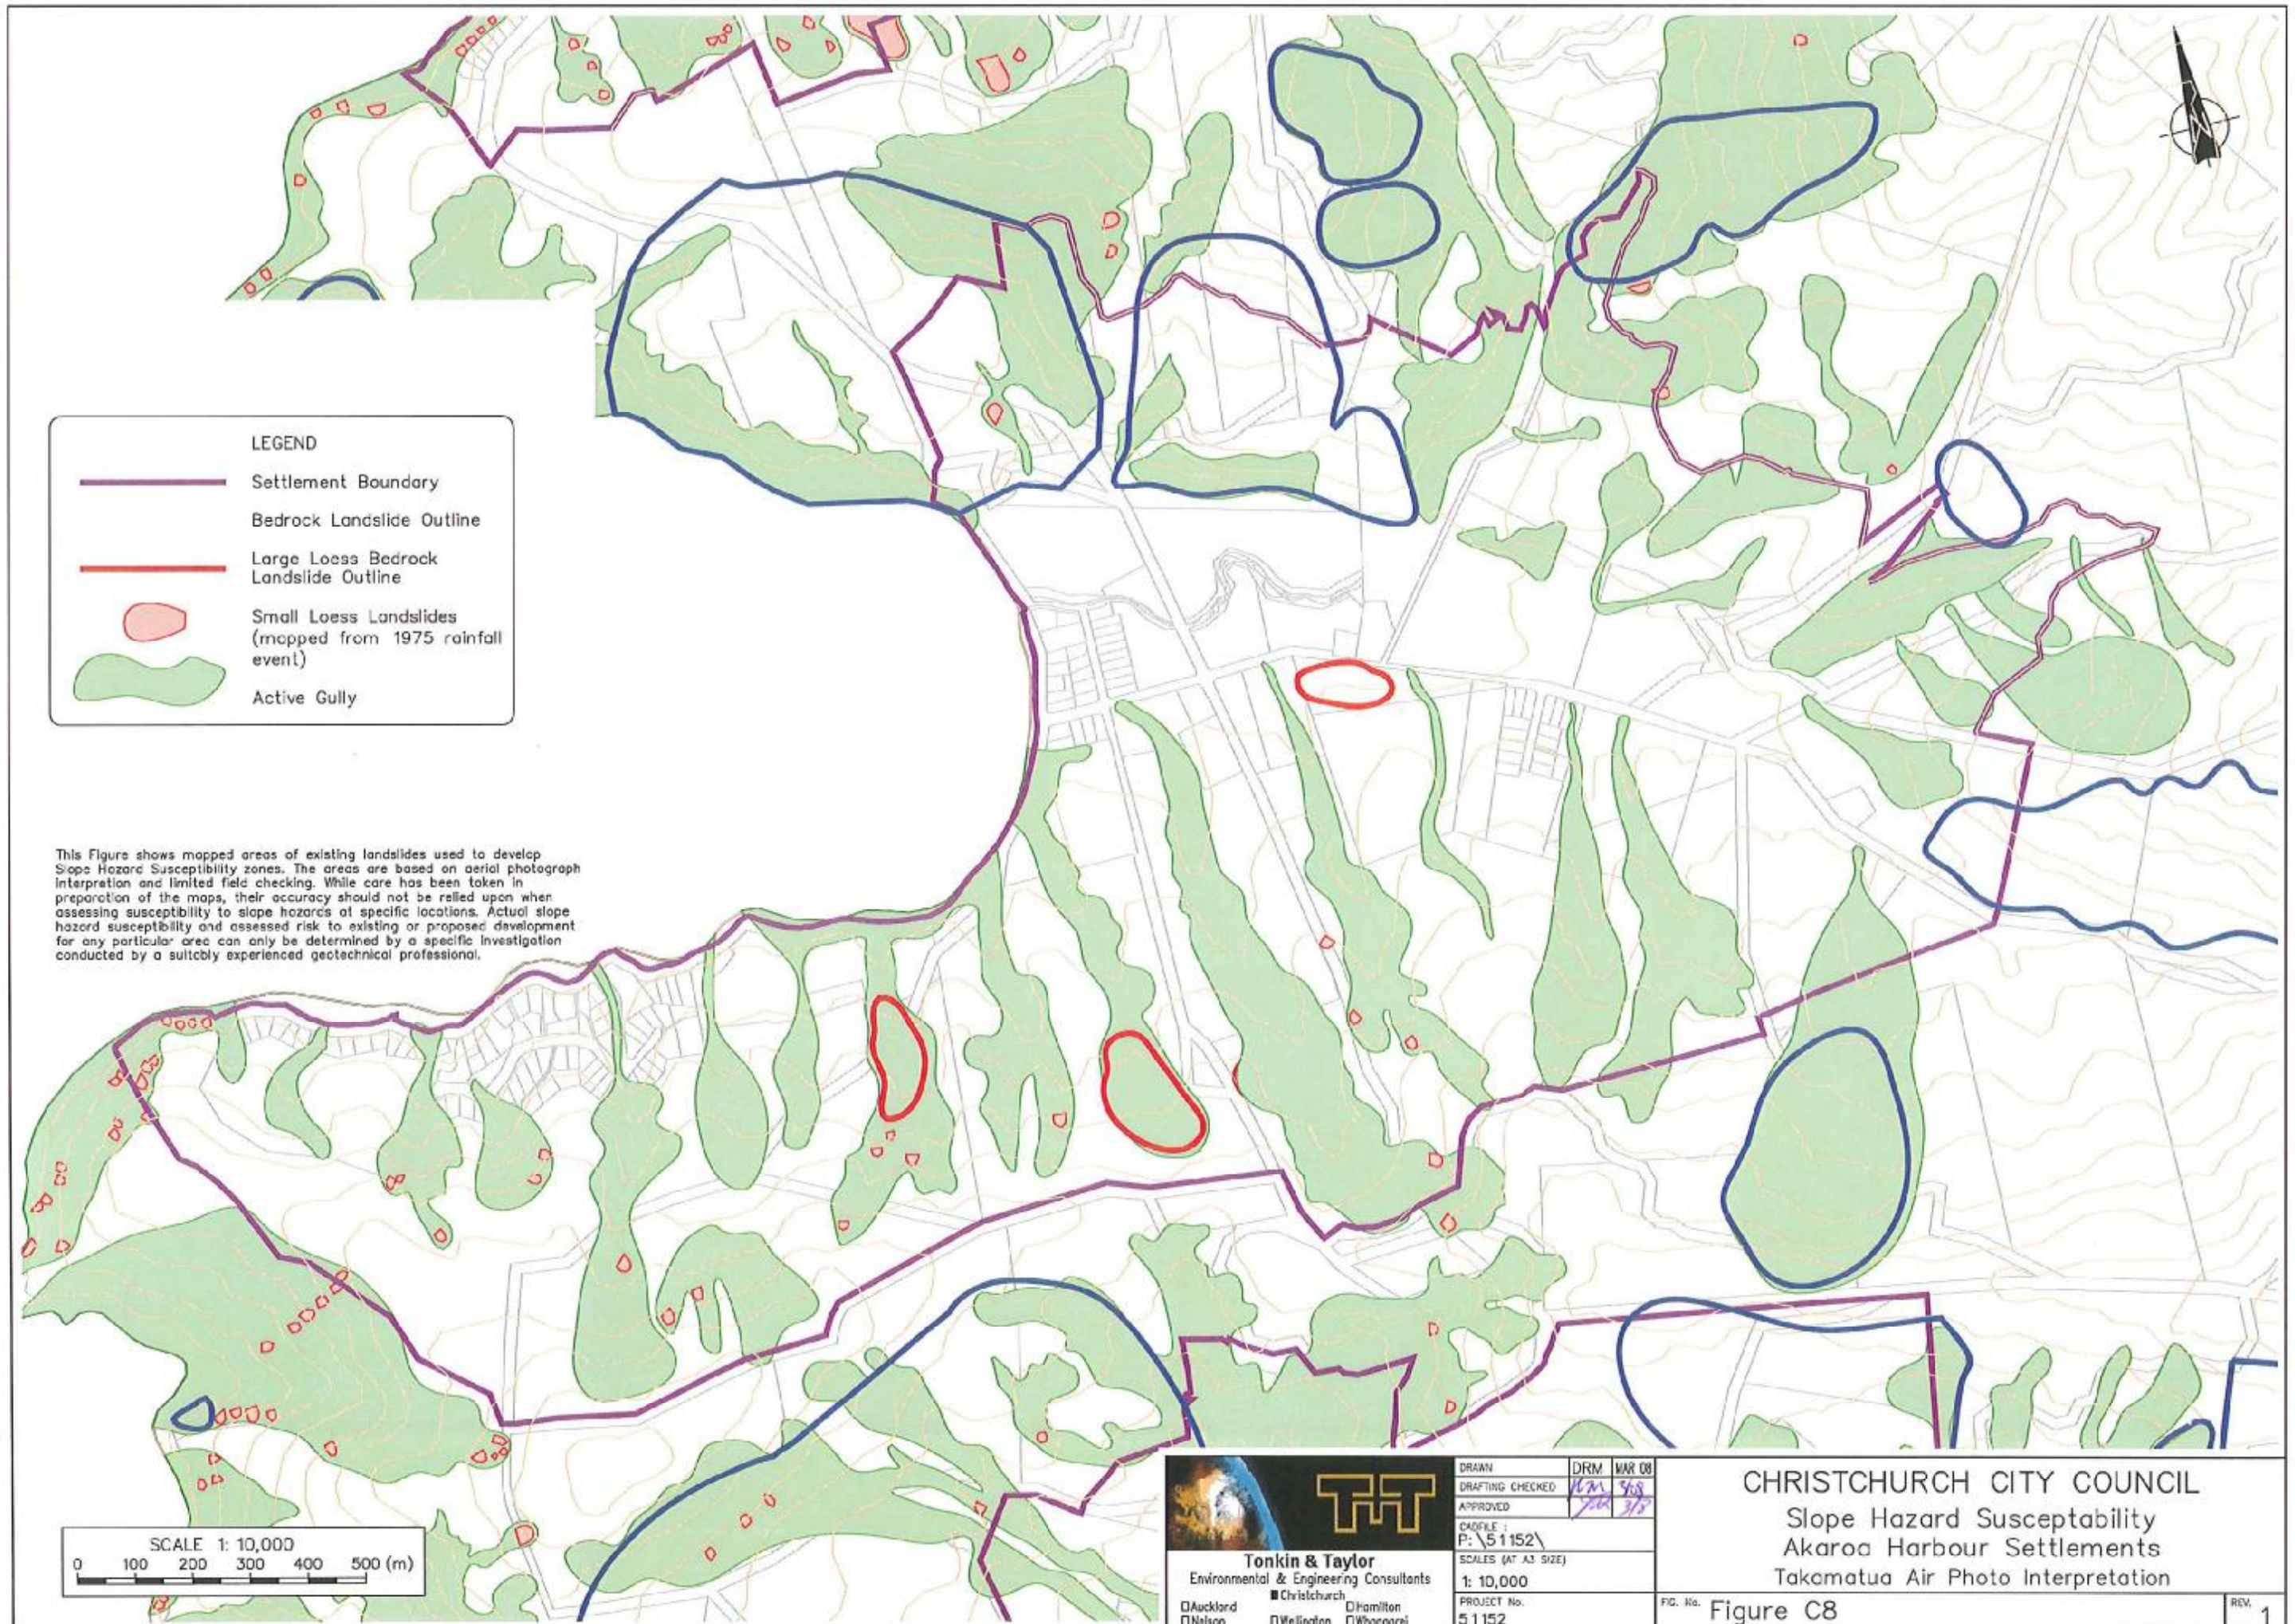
LEGEND

Settlement Boundary

Bedrock Landslide Outline

Large Loess Bedrock Landslide Outline

Small Loess Landslides (mapped from 1975 rainfall event)

Active Gully

This Figure shows mapped areas of existing landslides used to develop Slope Hazard Susceptibility zones. The areas are based on aerial photograph interpretation and limited field checking. While care has been taken in preparation of the maps, their accuracy should not be relied upon when assessing susceptibility to slope hazards at specific locations. Actual slope hazard susceptibility and assessed risk to existing or proposed development for any particular area can only be determined by a specific investigation conducted by a suitably experienced geotechnical professional.

SCALE 1: 10,000
0 100 200 300 400 500 (m)

T+T
Tonkin & Taylor
Environmental & Engineering Consultants
□Auckland ■Christchurch □Hamilton
□Nelson □Wellington □Whangarei

| DRAWN | DRM | MAR 08 |
|---|---|---|
| DRAFTING CHECKED | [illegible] | 3/8 |
| APPROVED | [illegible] | 3/8 |
| CADFILE : P:\51152\ | | |
| SCALES (AT A3 SIZE) 1: 10,000 | | |
| PROJECT No. 51152 | | |

CHRISTCHURCH CITY COUNCIL
Slope Hazard Susceptibility
Akaroa Harbour Settlements
Takamatua Air Photo Interpretation

FIG. No. Figure C8
REV. 1